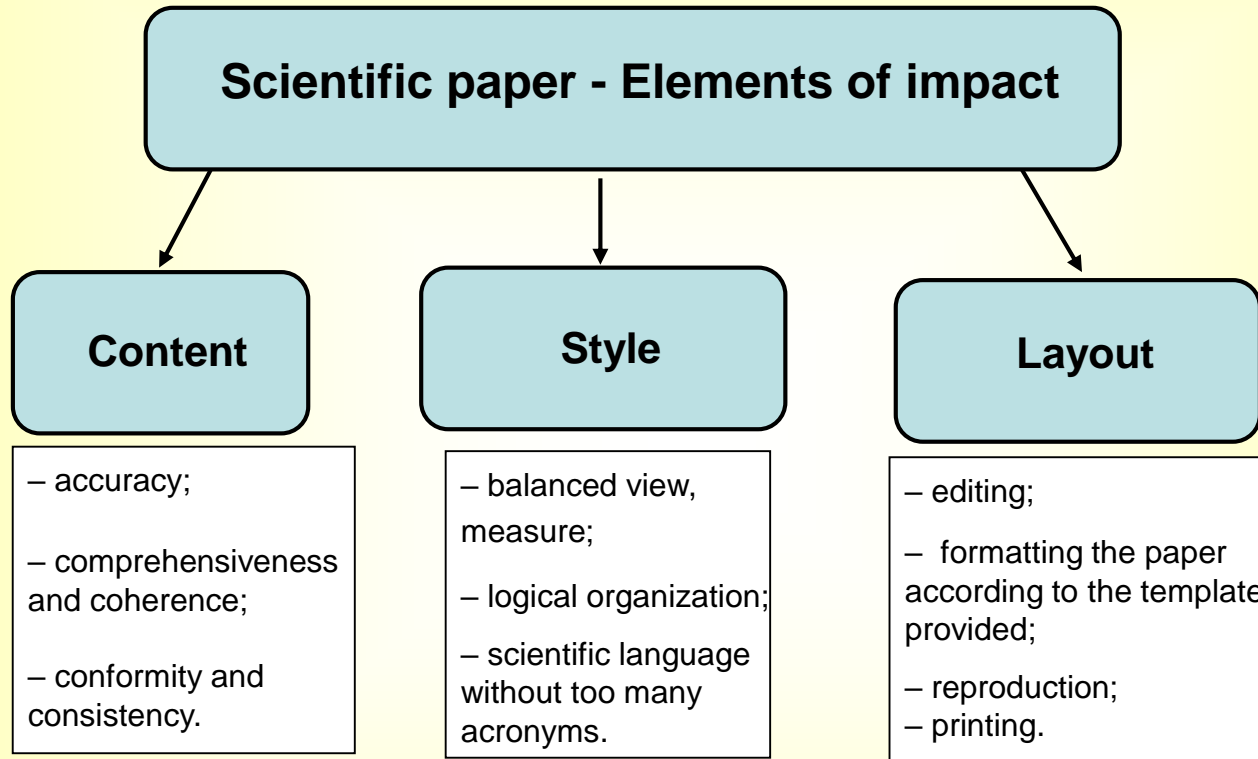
Scientific paper - Elements of impact

Content

Style

Layout

– accuracy;

– comprehensiveness and coherence;

– conformity and consistency.

– balanced view, measure;

– logical organization;

– scientific language without too many acronyms.

– editing;

– formatting the paper according to the template provided;

– reproduction;
– printing.